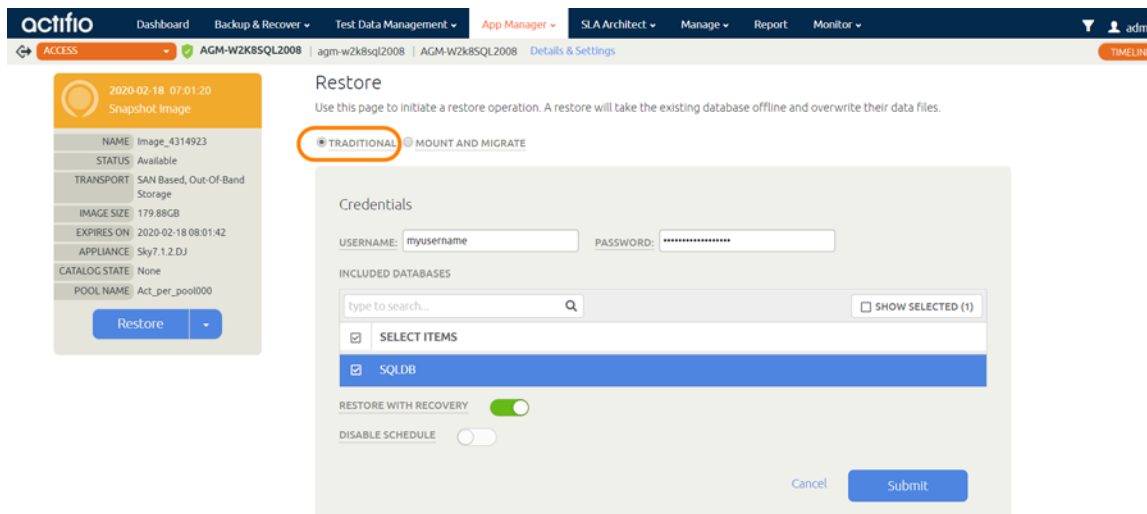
actifio Dashboard Backup & Recover Test Data Management App Manager SLA Architect Manage Report Monitor adm

ACCESS AGM-W2K8SQL2008 | agm-w2k8sql2008 | AGM-W2k8SQL2008 Details & Settings TIMELIN

2020-02-18 07:01:20
Snapshot Image

| | |
|---|---|
| NAME | Image_4314923 |
| STATUS | Available |
| TRANSPORT | SAN Based, Out-Of-Band Storage |
| IMAGE SIZE | 179.88GB |
| EXPIRES ON | 2020-02-18 08:01:42 |
| APPLIANCE | Sky7.1.2.DJ |
| CATALOG STATE | None |
| POOL NAME | Act_per_pool000 |

Restore

Restore

Use this page to initiate a restore operation. A restore will take the existing database offline and overwrite their data files.

TRADITIONAL MOUNT AND MIGRATE

Credentials

USERNAME: myusername PASSWORD: ••••••••••••••••••

INCLUDED DATABASES

type to search... SHOW SELECTED (1)

SELECT ITEMS

SQLDB

RESTORE WITH RECOVERY

DISABLE SCHEDULE

Cancel Submit